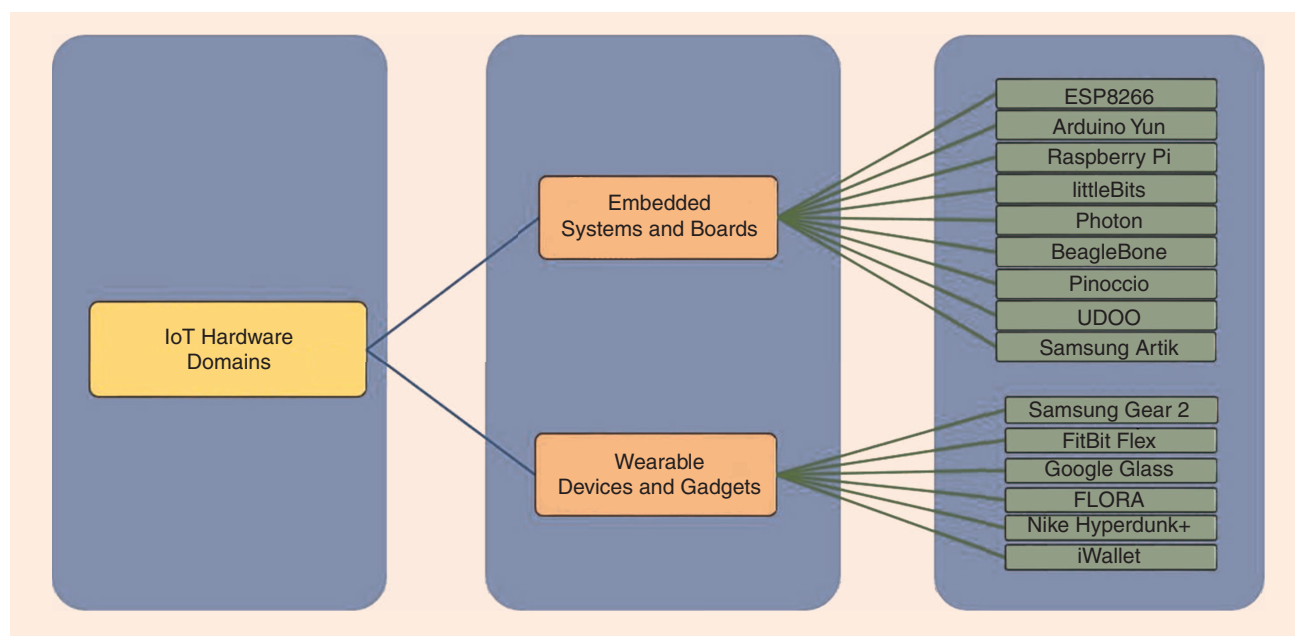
IoT Hardware Domains

Embedded Systems and Boards

Wearable Devices and Gadgets

ESP8266
Arduino Yun
Raspberry Pi
littleBits
Photon
BeagleBone
Pinoccio
UDOO
Samsung Artik

Samsung Gear 2
FitBit Flex
Google Glass
FLORA
Nike Hyperdunk+
iWallet